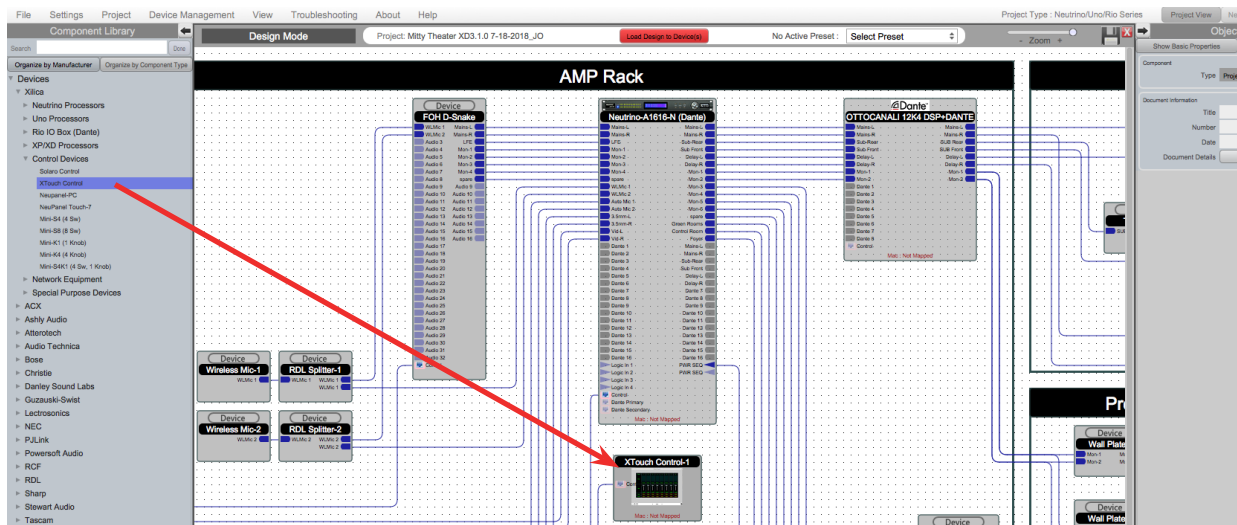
File Settings Project Device Management View Troubleshooting About Help

Project Type : Neutrino/Uno/Rio Series

Project View

Component Library

Search

Done

Organize by Manufacturer

Organize by Component Type

Devices
Xilica
Neutrino Processors
Uno Processors
Rio IO Box (Dante)
XP/XD Processors
Control Devices
Solaro Control
XTouch Control
Neupanel-PC
NeuPanel Touch-7
Mini-S4 (4 Sw)
Mini-S8 (8 Sw)
Mini-K1 (1 Knob)
Mini-K4 (4 Knob)
Mini-S4K1 (4 Sw, 1 Knob)
Network Equipment
Special Purpose Devices
ACX
Ashly Audio
Atterotech
Audio Technica
Bose
Christie
Danley Sound Labs
Guzauski-Swist
Lectrosonics
NEC
PJLink
Powersoft Audio
RCF
RDL
Sharp
Stewart Audio
Tascam

Design Mode

Project: Mitty Theater XD3.1.0 7-18-2018_JO

Load Design to Device(s)

No Active Preset :

Select Preset

Zoom

Object

Show Basic Properties

Component

Type

Document information

Title

Number

Date

Document Details

AMP Rack

Device

FOH D-Snake

WLMic 1
WLMic 2
Audio 3
Audio 4
Audio 5
Audio 6
Audio 7
Audio 8
Audio 9
Audio 10
Audio 11
Audio 12
Audio 13
Audio 14
Audio 15
Audio 16
Audio 17
Audio 18
Audio 19
Audio 20
Audio 21
Audio 22
Audio 23
Audio 24
Audio 25
Audio 26
Audio 27
Audio 28
Audio 29
Audio 30
Audio 31
Audio 32

Mains-L
Mains-R
LFE
Mon-1
Mon-2
Mon-3
Mon-4
spare
Audio 9
Audio 10
Audio 11
Audio 12
Audio 13
Audio 14
Audio 15
Audio 16

Neutrino-A1616-N (Dante)

Mains-L
Mains-R
LFE
Mon-1
Mon-2
Mon-3
Mon-4
WLMic 1
WLMic 2
Audo Mic 1
Audo Mic 2
3.5mm-L
3.5mm-R
Vid-L
Vid-R
Dante 1
Dante 2
Dante 3
Dante 4
Dante 5
Dante 6
Dante 7
Dante 8
Dante 9
Dante 10
Dante 11
Dante 12
Dante 13
Dante 14
Dante 15
Dante 16
Logic In 1
Logic In 2
Logic In 3
Logic In 4
Control
Dante Primary
Dante Secondary

Mains-L
Mains-R
Sub-Rear
Sub-Front
Delay-L
Delay-R
Mon-1
Mon-2
Mon-3
Mon-4
Mon-5
Mon-6
spare
Green Room
Control Room
Foyer
Mains-L
Mains-R
Sub Front
Sub Rear
Delay-L
Delay-R
Dante 7
Dante 8
Dante 9
Dante 10
Dante 11
Dante 12
Dante 13
Dante 14
Dante 15
Dante 16
PWR SEQ
PWR SEQ

Mac : Not Mapped

Dante

OTTOCANALI 12K4 DSP+DANTE

Mains-L
Mains-R
Sub-Rear
Sub-Front
Delay-L
Delay-R
Mon-1
Mon-2
Dante 1
Dante 2
Dante 3
Dante 4
Dante 5
Dante 6
Dante 7
Dante 8
Control

Mains-L
Mains-R
SUB Rear
SUB Front
Delay-L
Delay-R
Mon-1
Mon-2

Mac : Not Mapped

Device

Wireless Mic-1

WLMic 1

Device

RDL Splitter-1

WLMic 1
WLMic 1
WLMic 1

Device

Wireless Mic-2

WLMic 2

Device

RDL Splitter-2

WLMic 2
WLMic 2
WLMic 2

XTouch Control-1

Mac : Not Mapped

Device

Wall Plate

Mon-1
Mon-2

Device

Wall Plate

Device

Pro